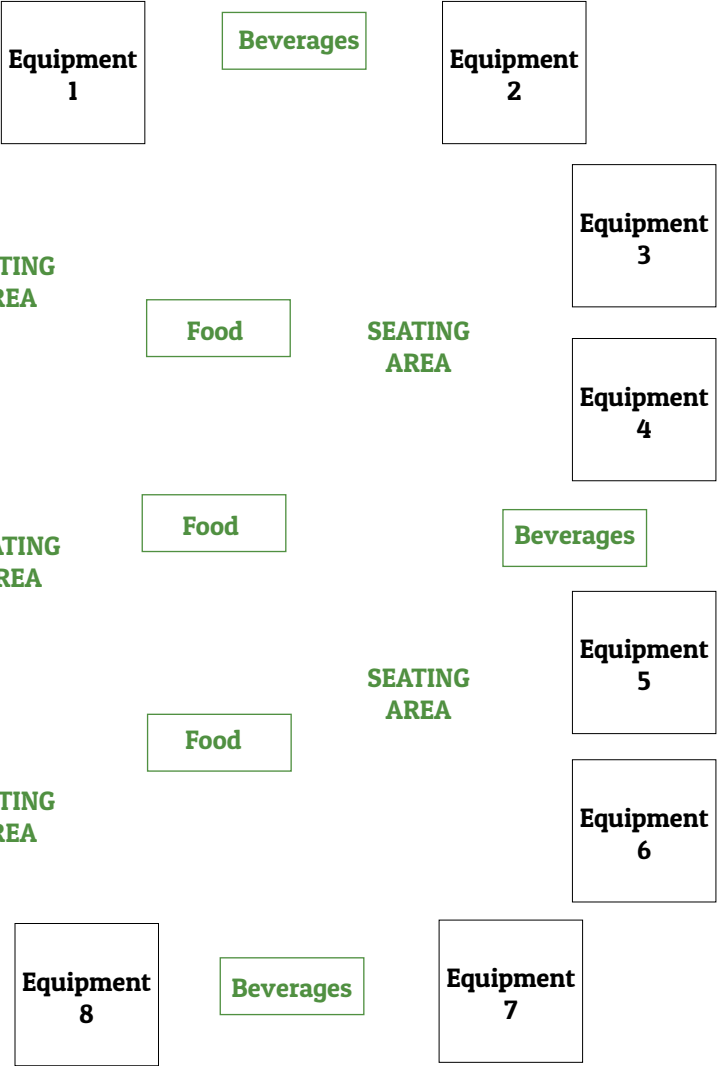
Equipment 1

Beverages

Equipment 2

Equipment 3

TING
REA

Food

SEATING AREA

Equipment 4

Food

ATING
REA

Beverages

Equipment 5

SEATING AREA

Food

Equipment 6

TING
REA

Equipment 8

Beverages

Equipment 7